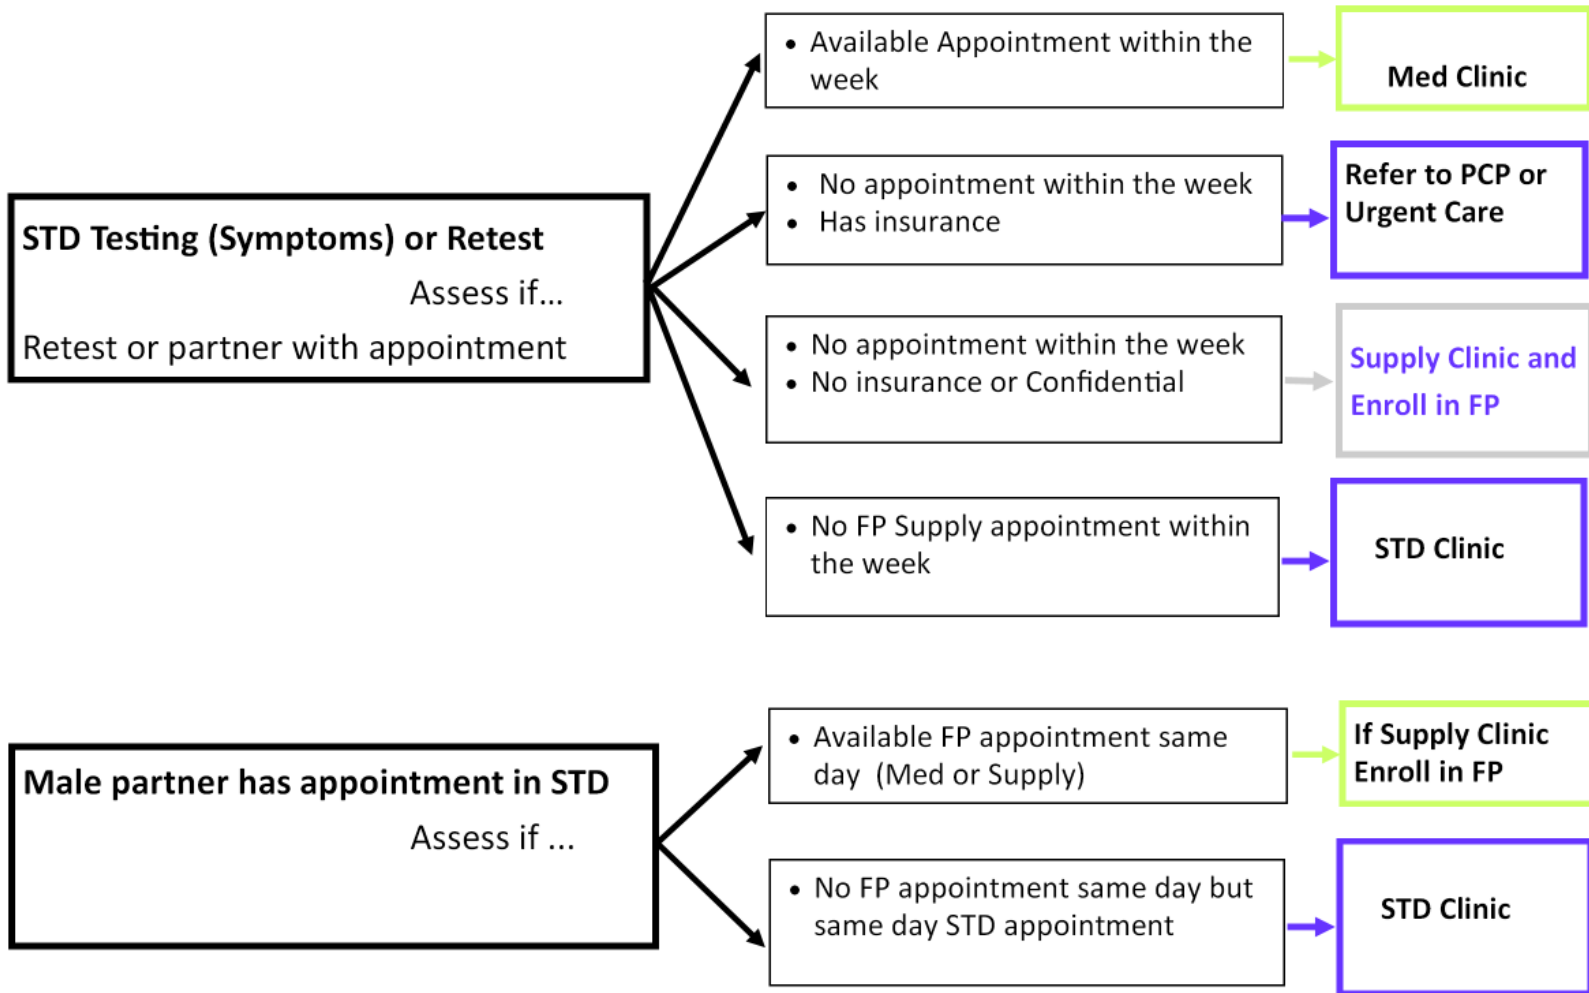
STD Testing (Symptoms) or Retest

Assess if...

Retest or partner with appointment

• Available Appointment within the week

Med Clinic

• No appointment within the week
• Has insurance

Refer to PCP or Urgent Care

• No appointment within the week
• No insurance or Confidential

Supply Clinic and Enroll in FP

• No FP Supply appointment within the week

STD Clinic

Male partner has appointment in STD

Assess if ...

• Available FP appointment same day (Med or Supply)

If Supply Clinic Enroll in FP

• No FP appointment same day but same day STD appointment

STD Clinic